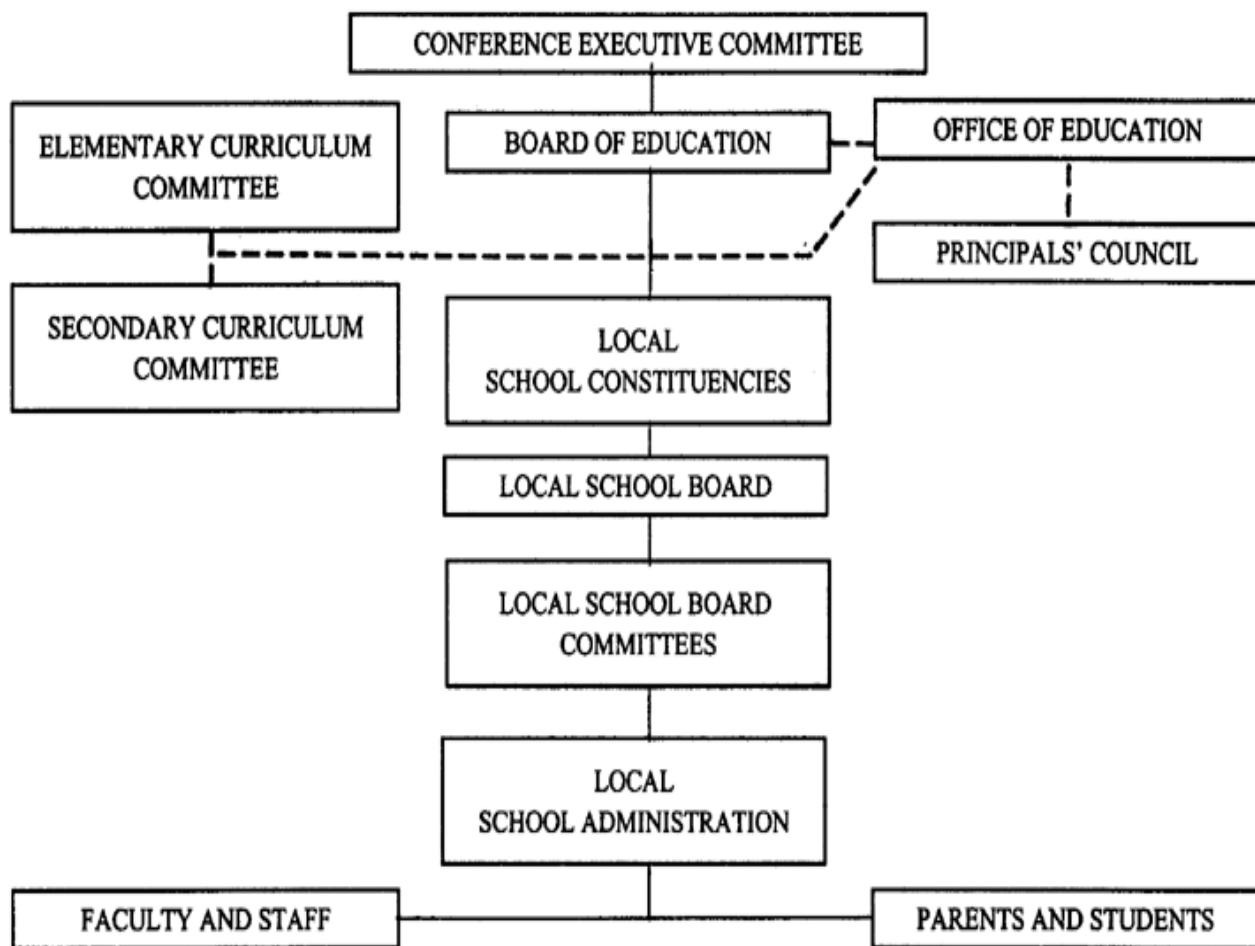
CONFERENCE EXECUTIVE COMMITTEE

ELEMENTARY CURRICULUM COMMITTEE

BOARD OF EDUCATION

OFFICE OF EDUCATION

PRINCIPALS' COUNCIL

SECONDARY CURRICULUM COMMITTEE

LOCAL SCHOOL CONSTITUENCIES

LOCAL SCHOOL BOARD

LOCAL SCHOOL BOARD COMMITTEES

LOCAL SCHOOL ADMINISTRATION

FACULTY AND STAFF

PARENTS AND STUDENTS